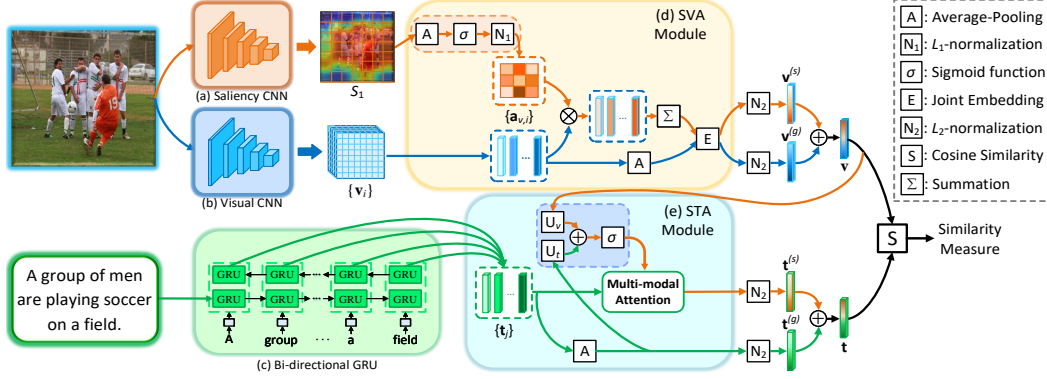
(a) Saliency CNN

$S_1$

(b) Visual CNN

$\{\mathbf{v}_i\}$

(d) SVA Module

A $\sigma$ N$_1$

$\{\mathbf{a}_{v,i}\}$

$\otimes$

$\Sigma$

E

A

N$_2$

N$_2$

$\mathbf{v}^{(s)}$

$\mathbf{v}^{(g)}$

$\oplus$

$\mathbf{v}$

A : Average-Pooling
N$_1$ : $L_1$-normalization
$\sigma$ : Sigmoid function
E : Joint Embedding
N$_2$ : $L_2$-normalization
S : Cosine Similarity
$\Sigma$ : Summation

A group of men are playing soccer on a field.

GRU GRU GRU GRU
GRU GRU GRU GRU

A group ... a field

(c) Bi-directional GRU

$\{\mathbf{t}_j\}$

(e) STA Module

U$_v$

U$_t$

$\oplus$

$\sigma$

Multi-modal Attention

A

N$_2$

N$_2$

$\mathbf{t}^{(s)}$

$\mathbf{t}^{(g)}$

$\oplus$

$\mathbf{t}$

S

Similarity Measure